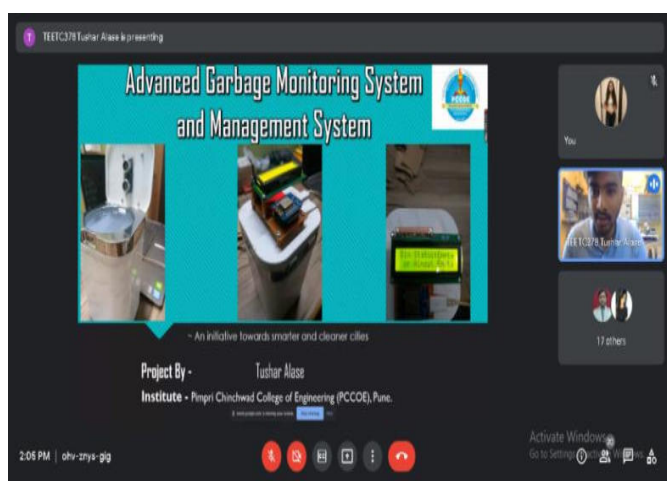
T TEETC378 Tushar Alase is presenting

Advanced Garbage Monitoring System and Management System

PCCOE

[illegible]

~ An initiative towards smarter and cleaner cities

Project By - Tushar Alase

Institute - Pimpri Chinchwad College of Engineering (PCCOE), Pune.

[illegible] Stop presenting

You

TEETC378 Tushar Alase

17 others

2:05 PM | ohv-znys-gig

Activate Windows
Go to Settings to activate Windows.